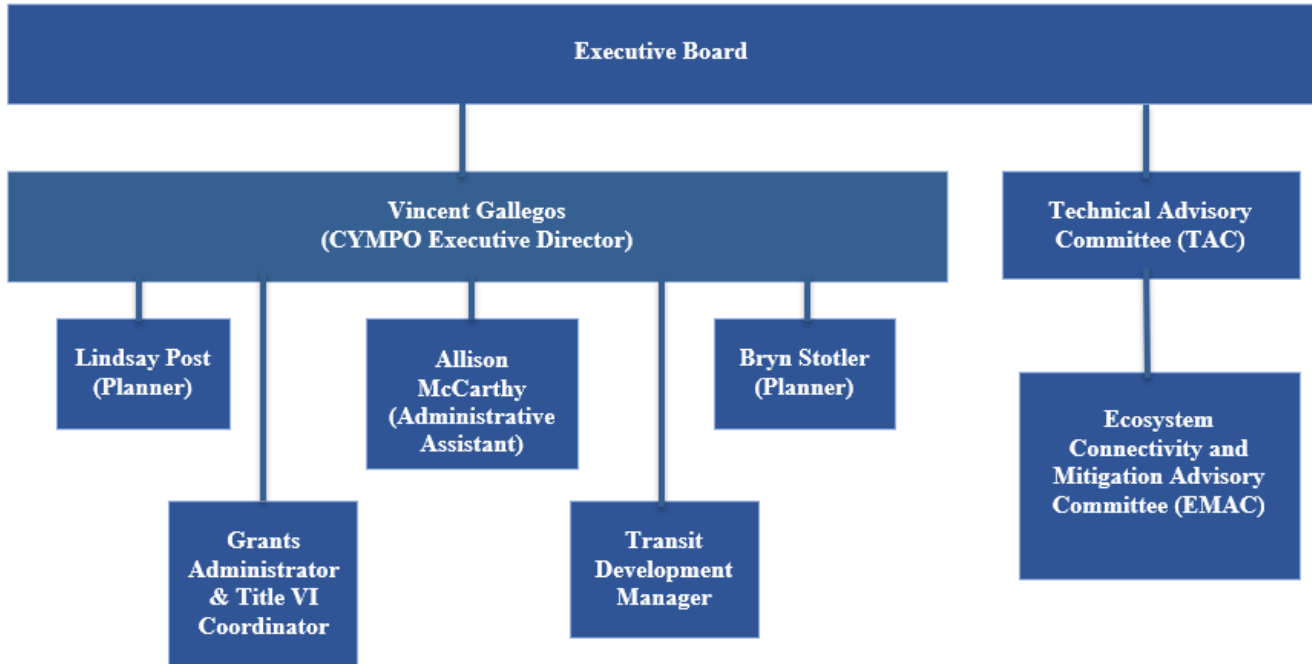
Executive Board

Vincent Gallegos
(CYMPO Executive Director)

Technical Advisory Committee (TAC)

Lindsay Post (Planner)

Allison McCarthy (Administrative Assistant)

Bryn Stotler (Planner)

Ecosystem Connectivity and Mitigation Advisory Committee (EMAC)

Grants Administrator & Title VI Coordinator

Transit Development Manager